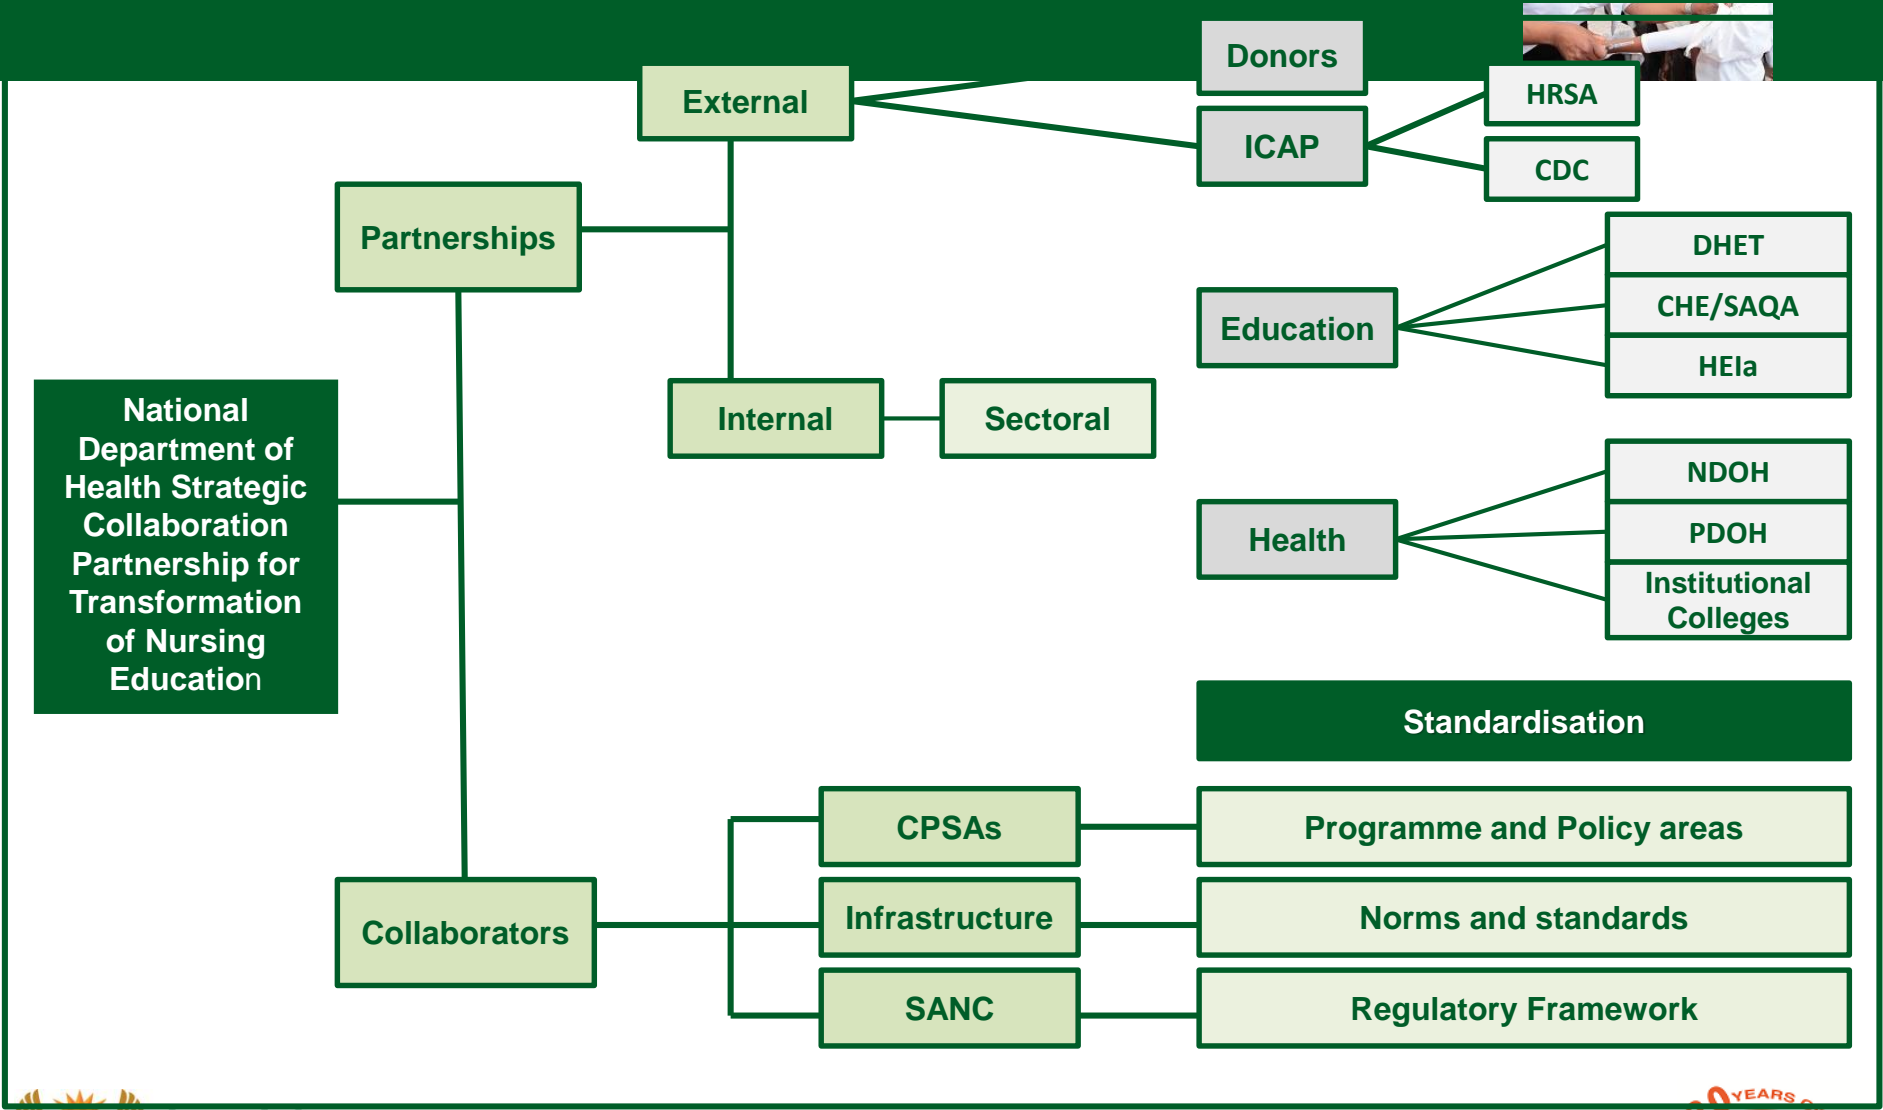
National Department of Health Strategic Collaboration Partnership for Transformation of Nursing Education

Partnerships

External

Donors

ICAP

HRSA

CDC

Internal

Sectoral

Education

DHET

CHE/SAQA

HEIa

Health

NDOH

PDOH

Institutional Colleges

Standardisation

Collaborators

CPSAs

Programme and Policy areas

Infrastructure

Norms and standards

SANC

Regulatory Framework

YEARS